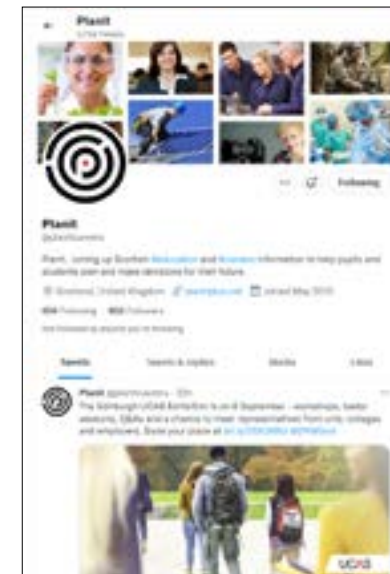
Planit

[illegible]

Following

Planit

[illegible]

Planit, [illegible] Scottish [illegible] and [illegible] information to help pupils and students plan and make decisions for their future.

Scotland, United Kingdom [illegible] Joined May 2010

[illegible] Following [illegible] Followers

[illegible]

Tweets | Tweets & replies | Media | Likes

Planit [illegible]

The Edinburgh UCAS Exhibition is on 8 September – workshops, taster sessions, Q&As and a chance to meet representatives from unis, colleges and employers. Book your place at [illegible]

UCAS